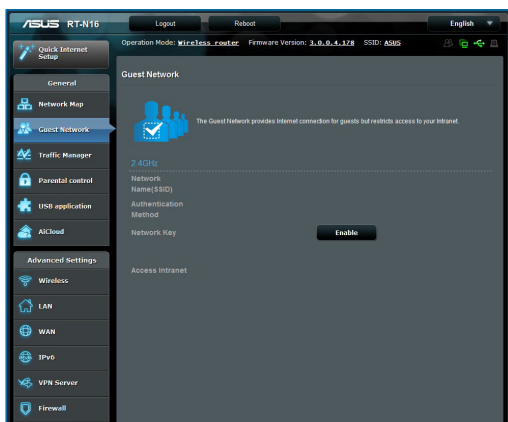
/ISUS RT-N16

Logout

Reboot

English

Quick Internet Setup

Operation Mode: Wireless router Firmware Version: 3.0.0.4.178 SSID: ASUS

General

Network Map

Guest Network

Traffic Manager

Parental control

USB application

AiCloud

Advanced Settings

Wireless

LAN

WAN

IPv6

VPN Server

Firewall

Guest Network

The Guest Network provides Internet connection for guests but restricts access to your Intranet.

2.4GHz

Network Name(SSID)

Authentication Method

Network Key

Enable

Access Intranet